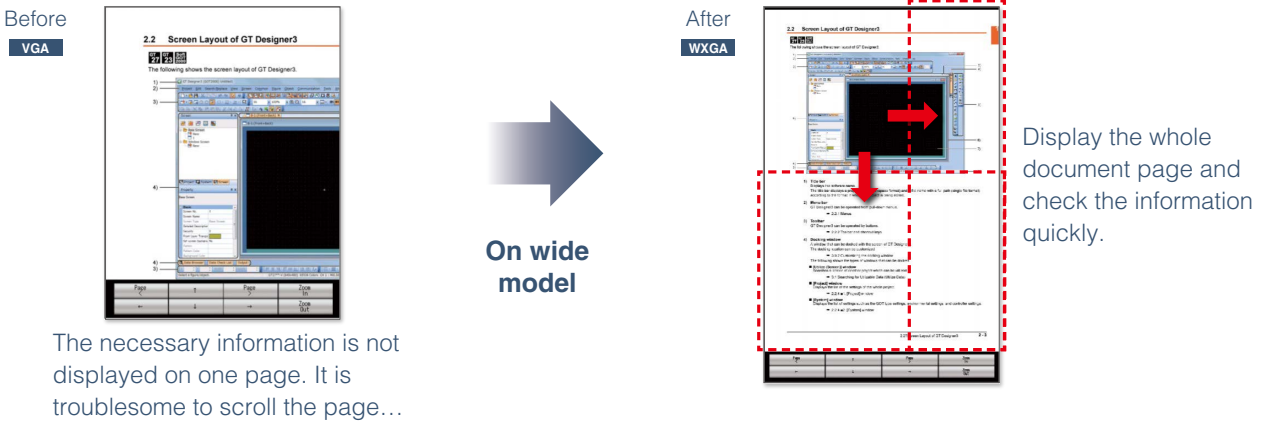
Before

VGA

2.2 Screen Layout of GT Designer3

The following shows the screen layout of GT Designer3.

1)
2)
3)
4)
5)

Page ↑
Page ↓
Zoom In
←
↓
→
Zoom Out

The necessary information is not displayed on one page. It is troublesome to scroll the page…

On wide model

After

WXGA

2.2 Screen Layout of GT Designer3

The following shows the screen layout of GT Designer3.

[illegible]

2.2 Screen Layout of GT Designer3 2 - 3

Page
Page
Zoom
Zoom Out

Display the whole document page and check the information quickly.